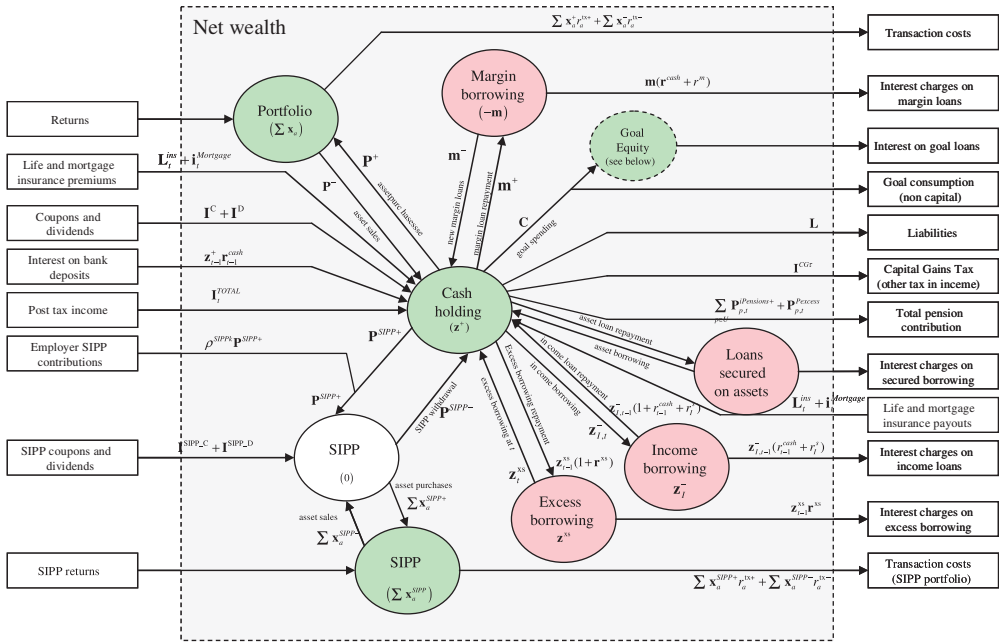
Net wealth

$\sum \mathbf{x}_a^+ r_a^{tx+} + \sum \mathbf{x}_a^- r_a^{tx-}$

Transaction costs

Margin borrowing $(-\mathbf{m})$

$\mathbf{m}(\mathbf{r}^{cash} + r^m)$

Interest charges on margin loans

Returns

Portfolio $(\sum \mathbf{x}_a)$

Goal Equity (see below)

Interest on goal loans

Life and mortgage insurance premiums

$\mathbf{L}_t^{ins} + \mathbf{i}_t^{Mortgage}$

$\mathbf{P}^+$

$\mathbf{m}^-$

$\mathbf{m}^+$

asset purchases

new margin loans

margin loan repayment

$\mathbf{P}^-$

asset sales

$\mathbf{C}$

goal spending

Goal consumption (non capital)

Coupons and dividends

$\mathbf{I}^C + \mathbf{I}^D$

$\mathbf{L}$

Liabilities

Interest on bank deposits

$\mathbf{z}_{t-1}^+ \mathbf{r}_{t-1}^{cash}$

$\mathbf{I}^{CG\tau}$

Capital Gains Tax (other tax in inceme)

Post tax income

$\mathbf{I}_t^{TOTAL}$

Cash holding $(\mathbf{z}^+)$

$\sum_{p\in P} \mathbf{P}_{p,t}^{iPensions+} + \mathbf{P}_{p,t}^{Pexcess}$

Total pension contribution

Employer SIPP contributions

$\rho^{SIPPk} \mathbf{P}^{SIPP+}$

$\mathbf{P}^{SIPP+}$

asset loan repayment

asset borrowing

Loans secured on assets

Interest charges on secured borrowing

$\mathbf{P}^{SIPP+}$

SIPP withdrawal

$\mathbf{P}^{SIPP-}$

excess borrowing at $t$

Excess borrowing repayment

in come borrowing

in come loan repayment

$\mathbf{z}_{I,t-1}^-(1 + r_{t-1}^{cash} + r_t^s)$

$\mathbf{L}_t^{ins} + \mathbf{i}_t^{Mortgage}$

Life and mortgage insurance payouts

$\mathbf{z}_{I,t}^-$

SIPP coupons and dividends

$\mathbf{I}^{SIPP\_C} + \mathbf{I}^{SIPP\_D}$

SIPP (0)

$\mathbf{z}_t^{xs}$

$\mathbf{z}_{t-1}^{xs}(1 + \mathbf{r}^{xs})$

Income borrowing $\mathbf{z}_I^-$

$\mathbf{z}_{I,t-1}^-(r_{t-1}^{cash} + r_t^s)$

Interest charges on income loans

asset purchases

$\sum \mathbf{x}_a^{SIPP+}$

asset sales

$\sum \mathbf{x}_a^{SIPP-}$

Excess borrowing $\mathbf{z}^{xs}$

$\mathbf{z}_{t-1}^{xs} \mathbf{r}^{xs}$

Interest charges on excess borrowing

SIPP returns

SIPP $(\sum \mathbf{x}_a^{SIPP})$

$\sum \mathbf{x}_a^{SIPP+} r_a^{tx+} + \sum \mathbf{x}_a^{SIPP-} r_a^{tx-}$

Transaction costs (SIPP portfolio)